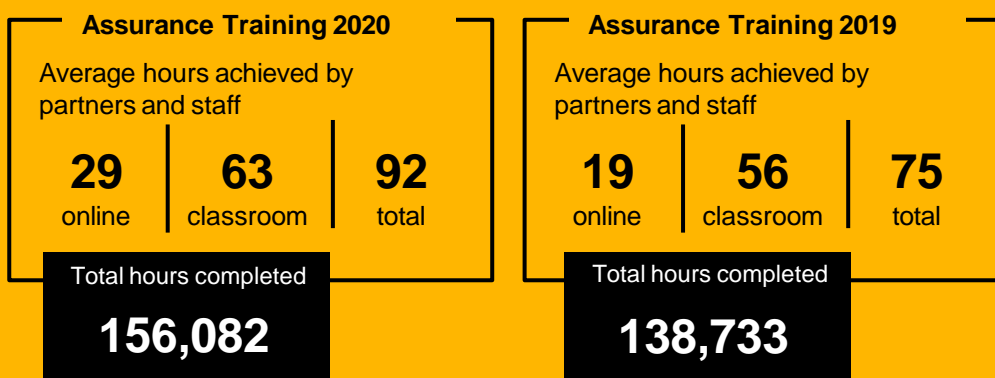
Assurance Training 2020

Average hours achieved by partners and staff

29
online

63
classroom

92
total

Total hours completed

156,082

Assurance Training 2019

Average hours achieved by partners and staff

19
online

56
classroom

75
total

Total hours completed

138,733